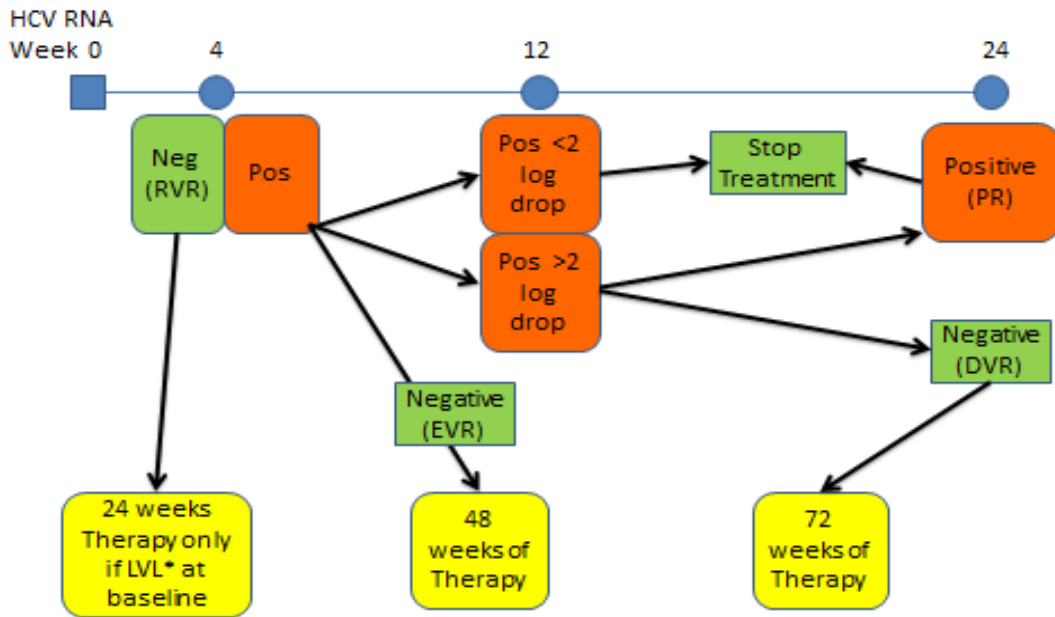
HCV RNA
Week 0

4

12

24

Neg (RVR)

Pos

Pos <2 log drop

Stop Treatment

Positive (PR)

Pos >2 log drop

Negative (DVR)

Negative (EVR)

24 weeks Therapy only if LVL* at baseline

48 weeks of Therapy

72 weeks of Therapy